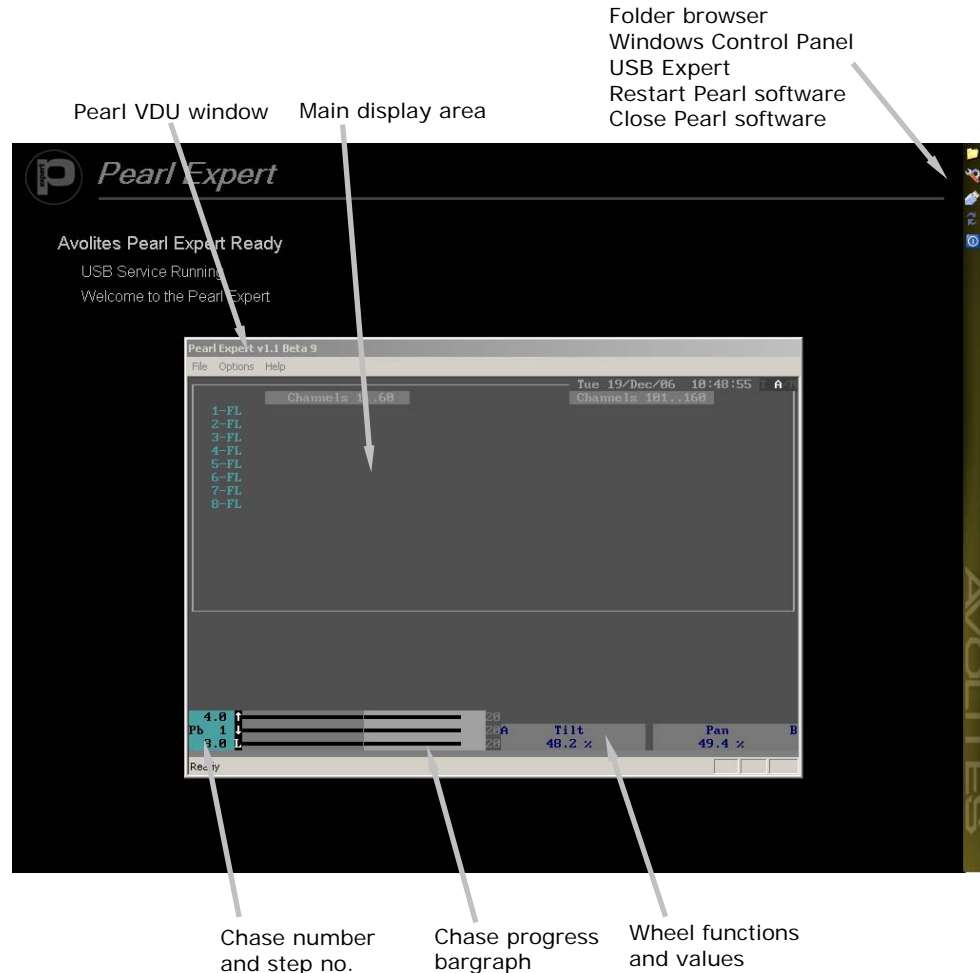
Folder browser
Windows Control Panel
USB Expert
Restart Pearl software
Close Pearl software

Pearl VDU window

Main display area

Pearl Expert

Avolites Pearl Expert Ready

USB Service Running

Welcome to the Pearl Expert

Pearl Expert v1.1 Beta 9

File Options Help

Tue 19/Dec/06 18:48:55 A

Channels 1..60

Channels 101..160

1-FL
2-FL
3-FL
4-FL
5-FL
6-FL
7-FL
8-FL

4.0
Pb 1
0.0

20
20
20

A Tilt 48.2 %

Pan 49.4 % B

Ready

AVOLITES

Chase number and step no.

Chase progress bargraph

Wheel functions and values